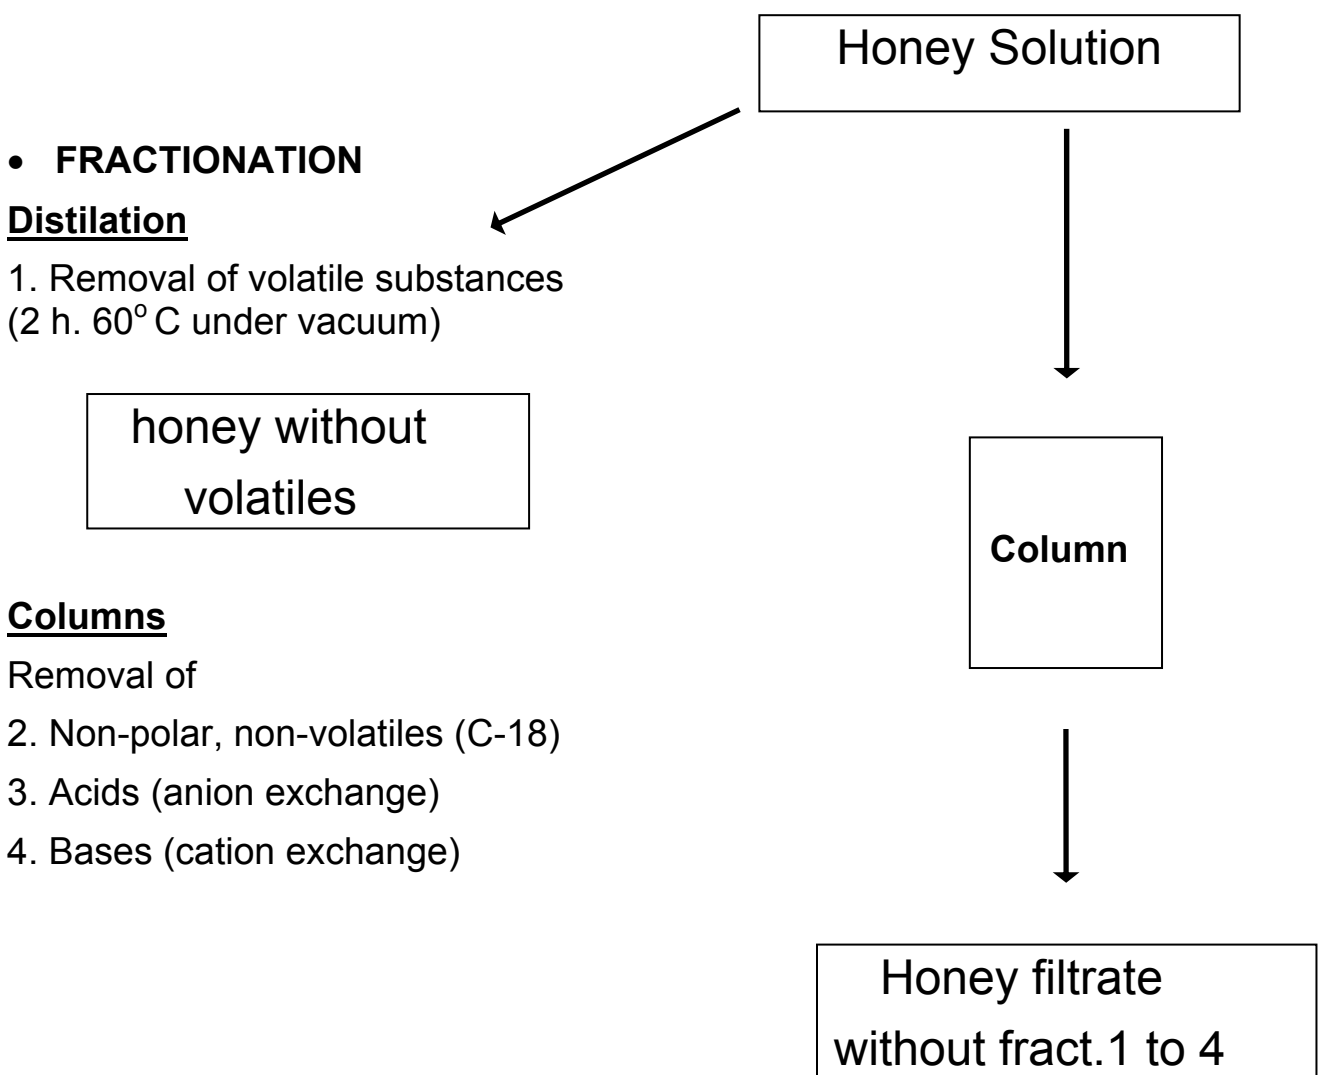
Honey Solution

• FRACTIONATION

Distilation

1. Removal of volatile substances (2 h. $60^{o}$ C under vacuum)

honey without volatiles

Columns

Removal of

2. Non-polar, non-volatiles (C-18)

3. Acids (anion exchange)

4. Bases (cation exchange)

Column

Honey filtrate without fract.1 to 4